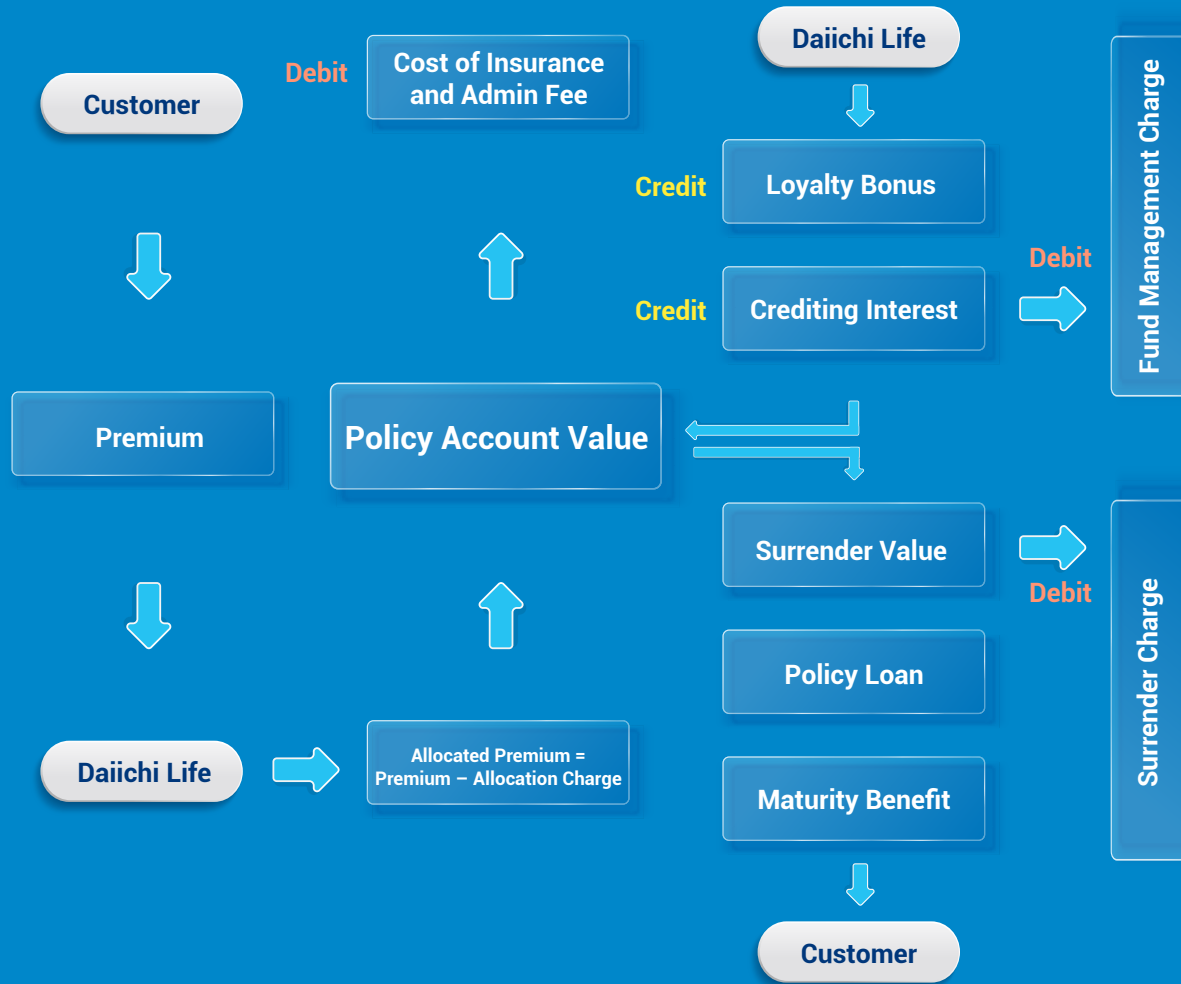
Customer

Debit

Cost of Insurance and Admin Fee

Daiichi Life

Credit

Loyalty Bonus

Credit

Crediting Interest

Debit

Fund Management Charge

Premium

Policy Account Value

Surrender Value

Debit

Policy Loan

Maturity Benefit

Surrender Charge

Daiichi Life

Allocated Premium = Premium – Allocation Charge

Customer